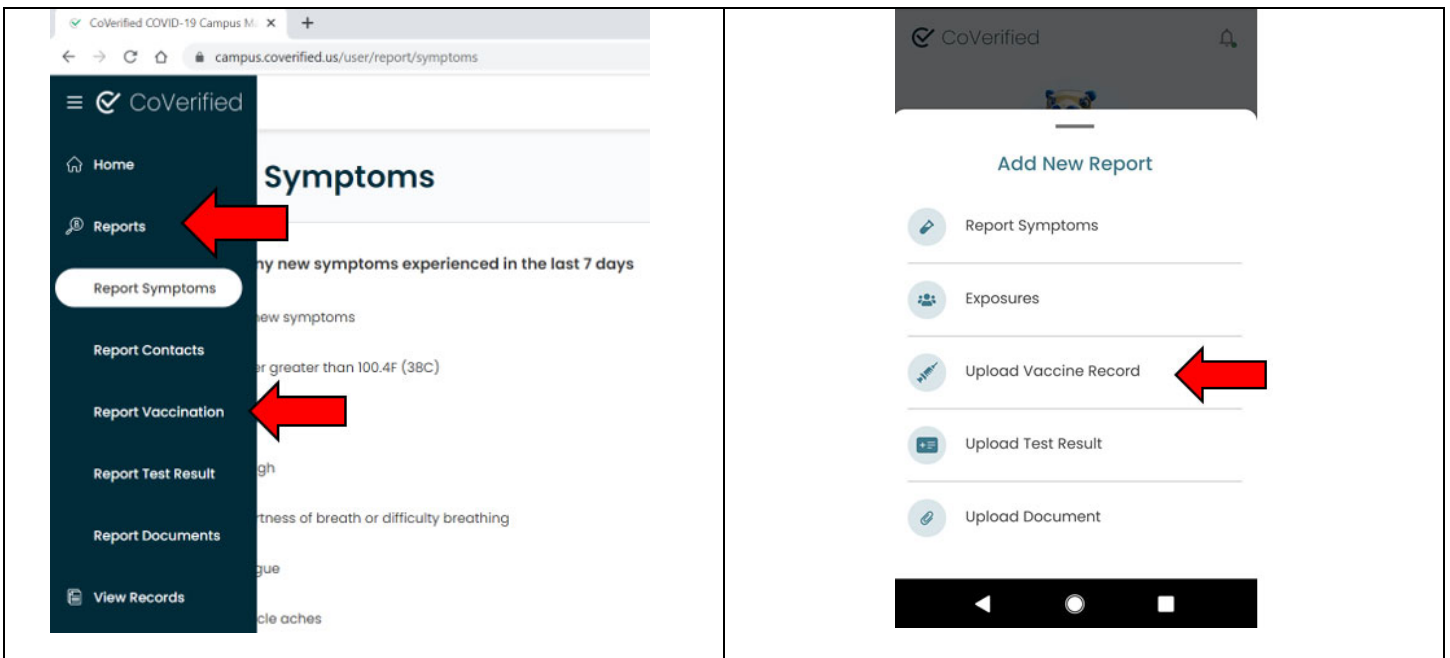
CoVerified COVID-19 Campus M ×

campus.coverified.us/user/report/symptoms

CoVerified

Home

Reports

Report Symptoms

Report Contacts

Report Vaccination

Report Test Result

Report Documents

View Records

Symptoms

ny new symptoms experienced in the last 7 days

new symptoms

er greater than 100.4F (38C)

gh

rtness of breath or difficulty breathing

gue

cle aches

CoVerified

Add New Report

Report Symptoms

Exposures

Upload Vaccine Record

Upload Test Result

Upload Document